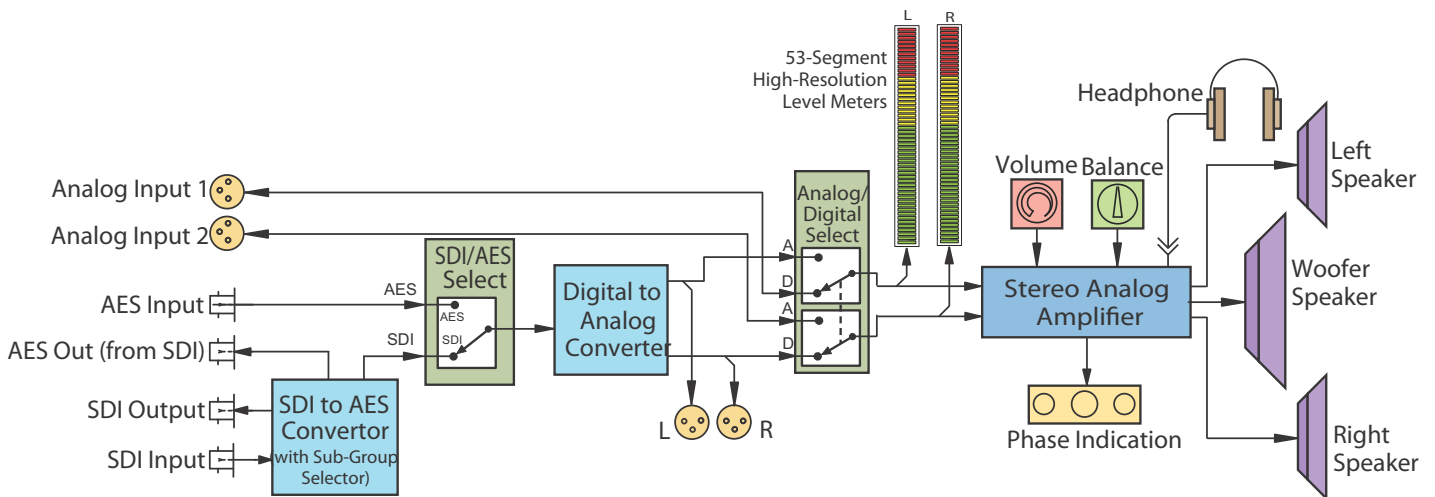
L
R
53-Segment
High-Resolution
Level Meters

Headphone

Volume
Balance

Left
Speaker

Analog Input 1
Analog Input 2

Analog/
Digital
Select

A
D
A
D

SDI/AES
Select

AES
SDI

AES Input
AES Out (from SDI)
SDI Output
SDI Input

Digital to
Analog
Converter

Stereo Analog
Amplifier

Woofer
Speaker

SDI to AES
Convertor
(with Sub-Group
Selector)

L
R

Phase Indication

Right
Speaker